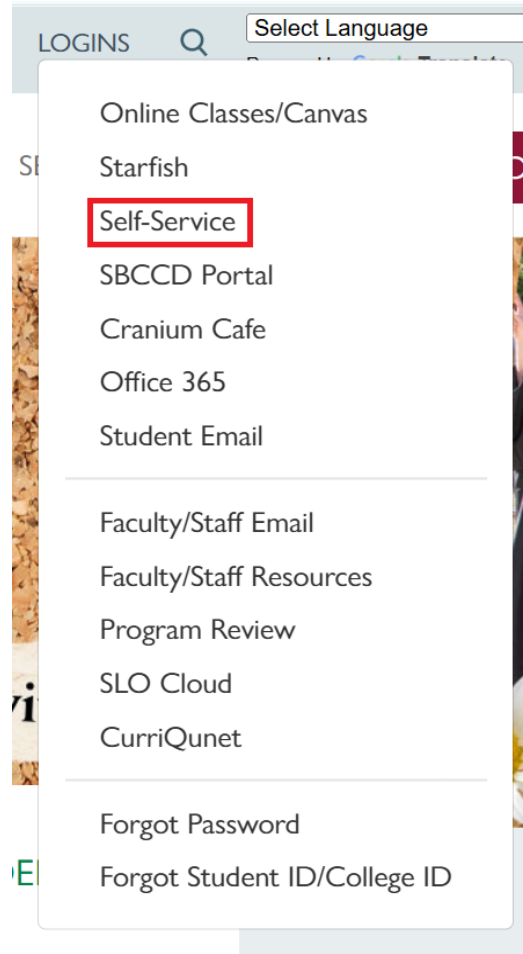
LOGINS

Select Language

Powered by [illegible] Translate

Online Classes/Canvas
Starfish
Self-Service
SBCCD Portal
Cranium Cafe
Office 365
Student Email

Faculty/Staff Email
Faculty/Staff Resources
Program Review
SLO Cloud
CurriQunet

Forgot Password
Forgot Student ID/College ID